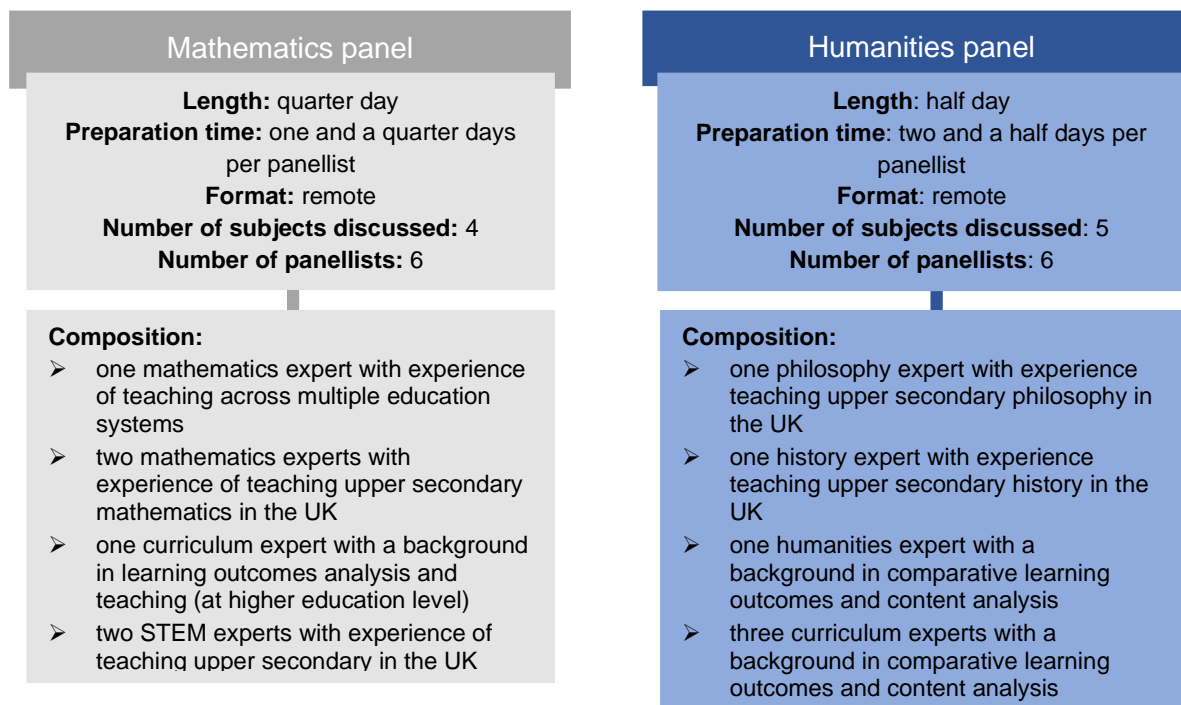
Mathematics panel

**Length:** quarter day
**Preparation time:** one and a quarter days per panellist
**Format:** remote
**Number of subjects discussed:** 4
**Number of panellists:** 6

**Composition:**
➢ one mathematics expert with experience of teaching across multiple education systems
➢ two mathematics experts with experience of teaching upper secondary mathematics in the UK
➢ one curriculum expert with a background in learning outcomes analysis and teaching (at higher education level)
➢ two STEM experts with experience of teaching upper secondary in the UK

Humanities panel

**Length**: half day
**Preparation time**: two and a half days per panellist
**Format**: remote
**Number of subjects discussed**: 5
**Number of panellists**: 6

**Composition:**
➢ one philosophy expert with experience teaching upper secondary philosophy in the UK
➢ one history expert with experience teaching upper secondary history in the UK
➢ one humanities expert with a background in comparative learning outcomes and content analysis
➢ three curriculum experts with a background in comparative learning outcomes and content analysis